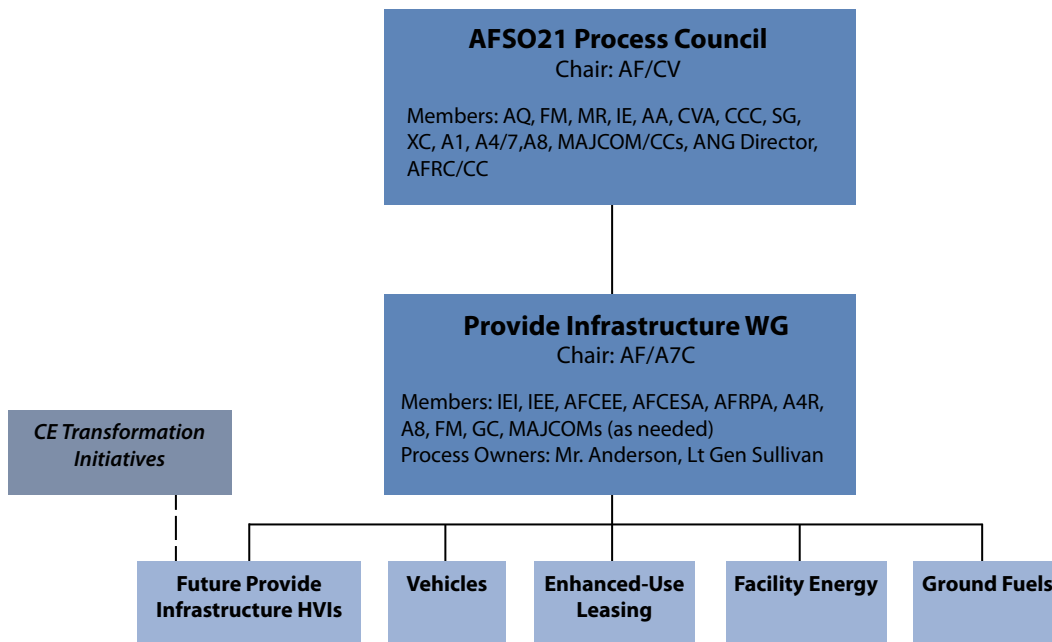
AFSO21 Process Council
Chair: AF/CV

Members: AQ, FM, MR, IE, AA, CVA, CCC, SG, XC, A1, A4/7,A8, MAJCOM/CCs, ANG Director, AFRC/CC

Provide Infrastructure WG
Chair: AF/A7C

Members: IEI, IEE, AFCEE, AFCESA, AFRPA, A4R, A8, FM, GC, MAJCOMs (as needed)
Process Owners: Mr. Anderson, Lt Gen Sullivan

CE Transformation Initiatives

Future Provide Infrastructure HVIs

Vehicles

Enhanced-Use Leasing

Facility Energy

Ground Fuels